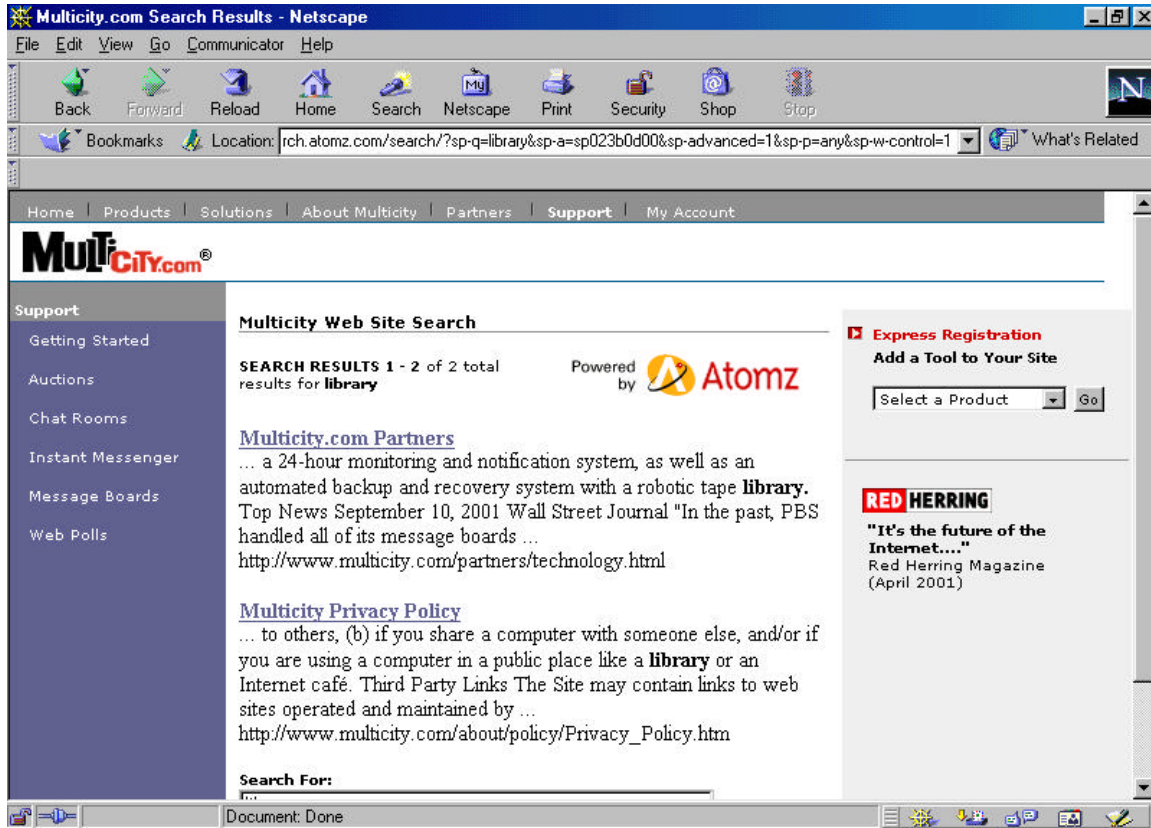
Multicity.com Search Results - Netscape

File Edit View Go Communicator Help

Back Forward Reload Home Search Netscape Print Security Shop Stop

Bookmarks Location: rch.atomz.com/search/?sp-q=library&sp-a=sp023b0d00&sp-advanced=1&sp-p=any&sp-w-control=1 What's Related

Home | Products | Solutions | About Multicity | Partners | Support | My Account

MULTICITY.com®

Support

Getting Started

Auctions

Chat Rooms

Instant Messenger

Message Boards

Web Polls

Multicity Web Site Search

SEARCH RESULTS 1 - 2 of 2 total results for library

Powered by Atomz

Multicity.com Partners
... a 24-hour monitoring and notification system, as well as an automated backup and recovery system with a robotic tape library. Top News September 10, 2001 Wall Street Journal "In the past, PBS handled all of its message boards ...
http://www.multicity.com/partners/technology.html

Multicity Privacy Policy
... to others, (b) if you share a computer with someone else, and/or if you are using a computer in a public place like a library or an Internet café. Third Party Links The Site may contain links to web sites operated and maintained by ...
http://www.multicity.com/about/policy/Privacy_Policy.htm

Search For:

Express Registration
Add a Tool to Your Site

Select a Product Go

RED HERRING
"It's the future of the Internet...."
Red Herring Magazine (April 2001)

Document: Done